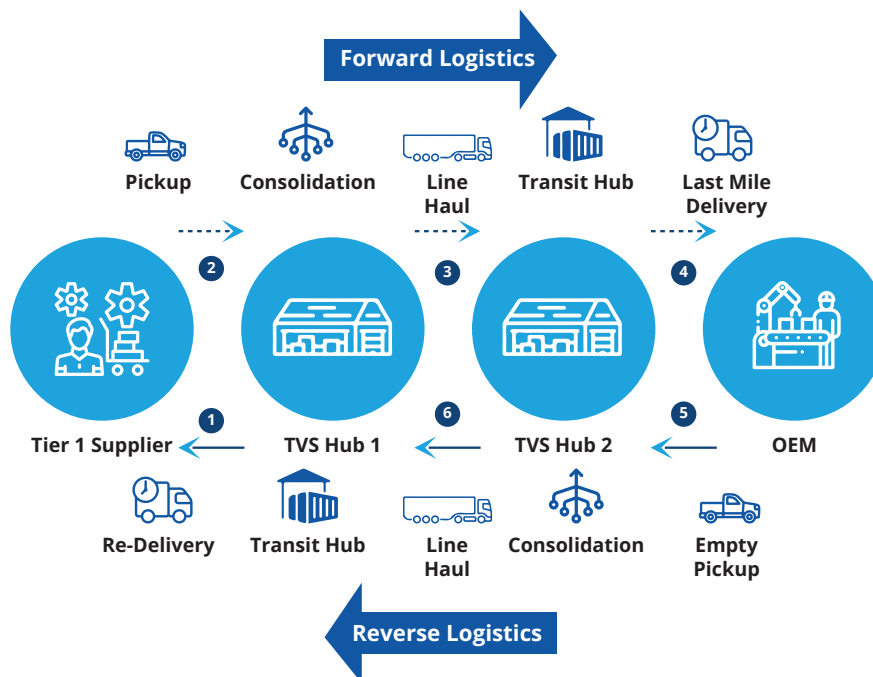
Forward Logistics

Pickup

Consolidation

Line Haul

Transit Hub

Last Mile Delivery

2

3

4

1

6

5

Tier 1 Supplier

TVS Hub 1

TVS Hub 2

OEM

Re-Delivery

Transit Hub

Line Haul

Consolidation

Empty Pickup

Reverse Logistics